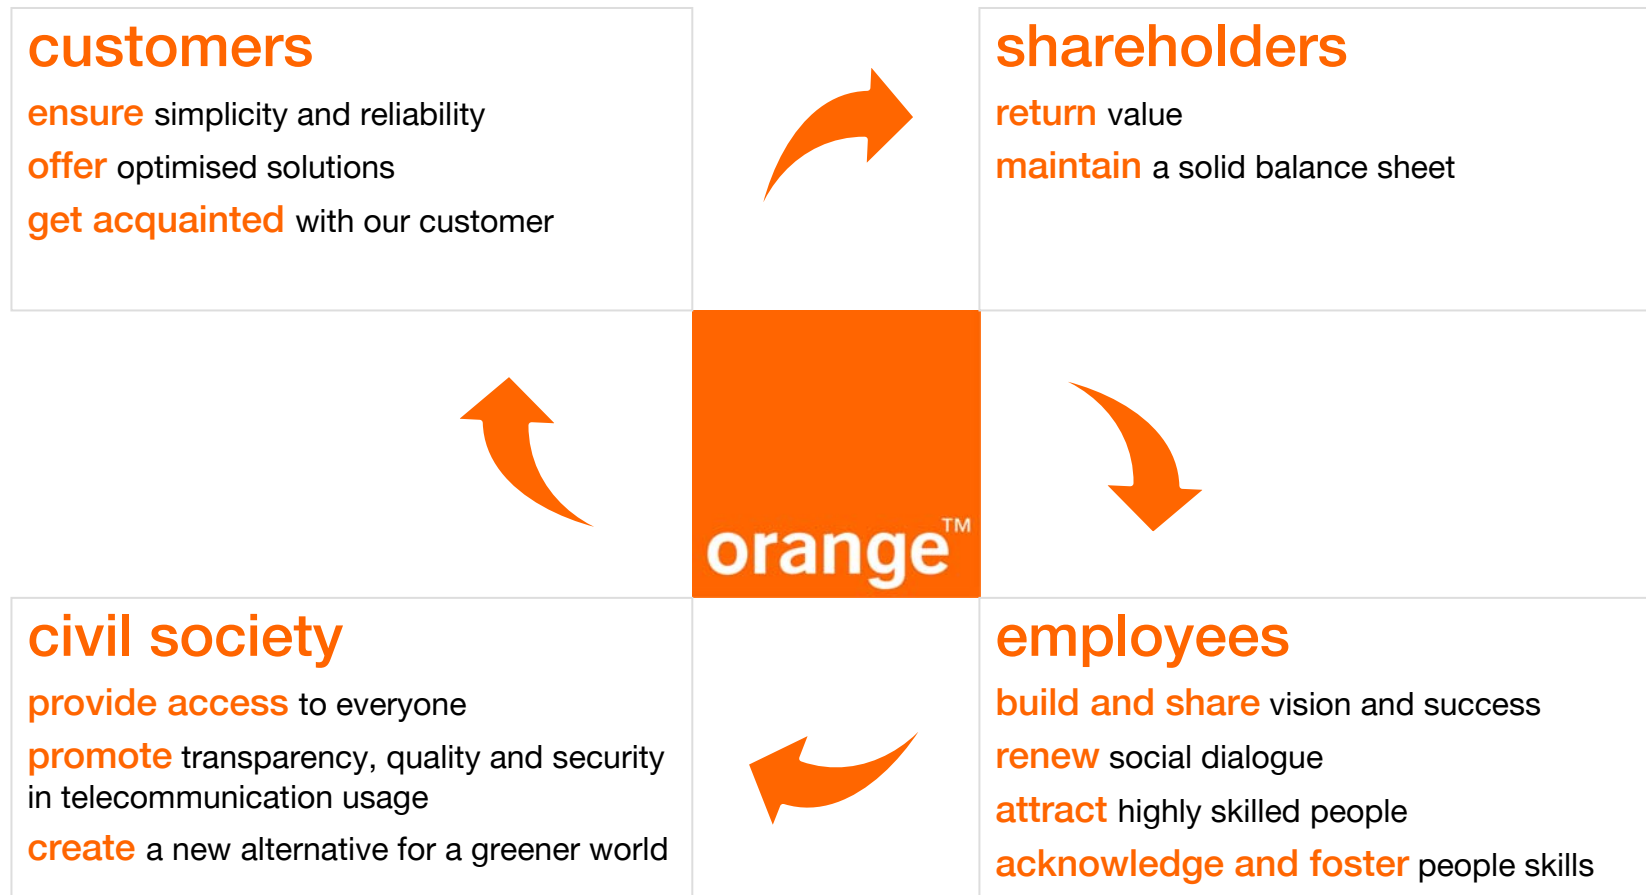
customers

ensure simplicity and reliability

offer optimised solutions

get acquainted with our customer

shareholders

return value

maintain a solid balance sheet

orange™

civil society

provide access to everyone

promote transparency, quality and security in telecommunication usage

create a new alternative for a greener world

employees

build and share vision and success

renew social dialogue

attract highly skilled people

acknowledge and foster people skills